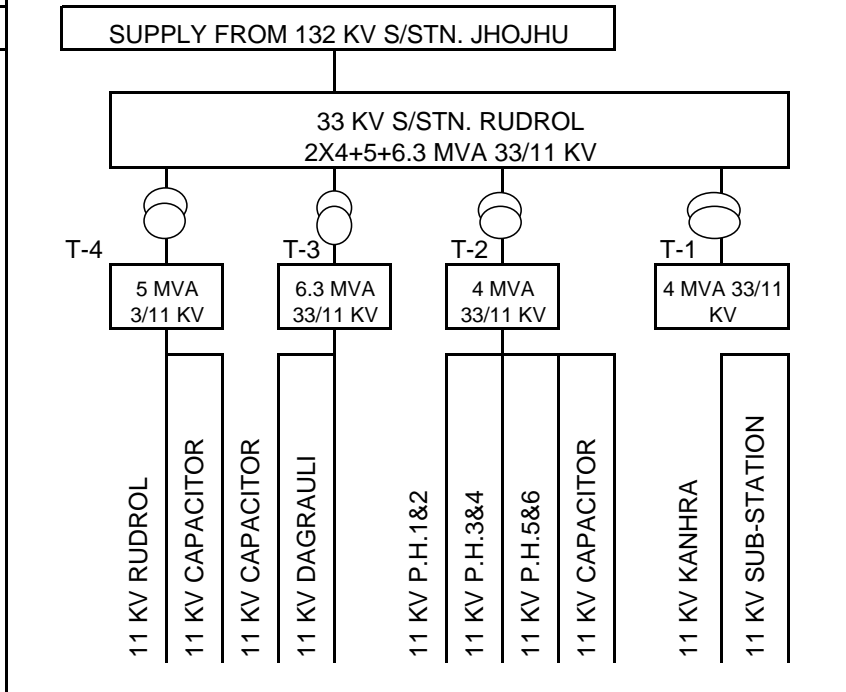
SUPPLY FROM 132 KV S/STN. JHOJHU

33 KV S/STN. RUDROL
2X4+5+6.3 MVA 33/11 KV

T-4

5 MVA
3/11 KV

T-3

6.3 MVA
33/11 KV

T-2

4 MVA
33/11 KV

T-1

4 MVA 33/11
KV

11 KV RUDROL

11 KV CAPACITOR

11 KV CAPACITOR

11 KV DAGRAULI

11 KV P.H.1&2

11 KV P.H.3&4

11 KV P.H.5&6

11 KV CAPACITOR

11 KV KANHRA

11 KV SUB-STATION